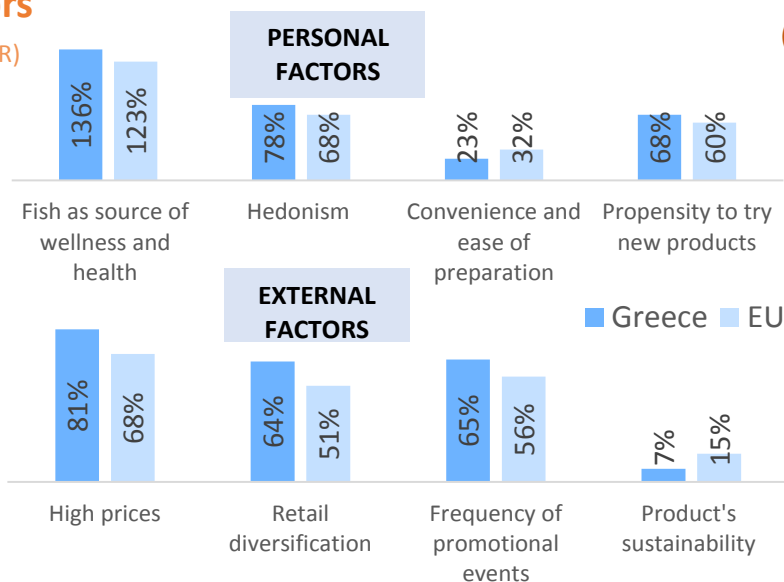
rs

R)

PERSONAL FACTORS

136%
123%

78%
68%

23%
32%

68%
60%

Fish as source of wellness and health

Hedonism

Convenience and ease of preparation

Propensity to try new products

EXTERNAL FACTORS

Greece EU

81%
68%

64%
51%

65%
56%

7%
15%

High prices

Retail diversification

Frequency of promotional events

Product's sustainability